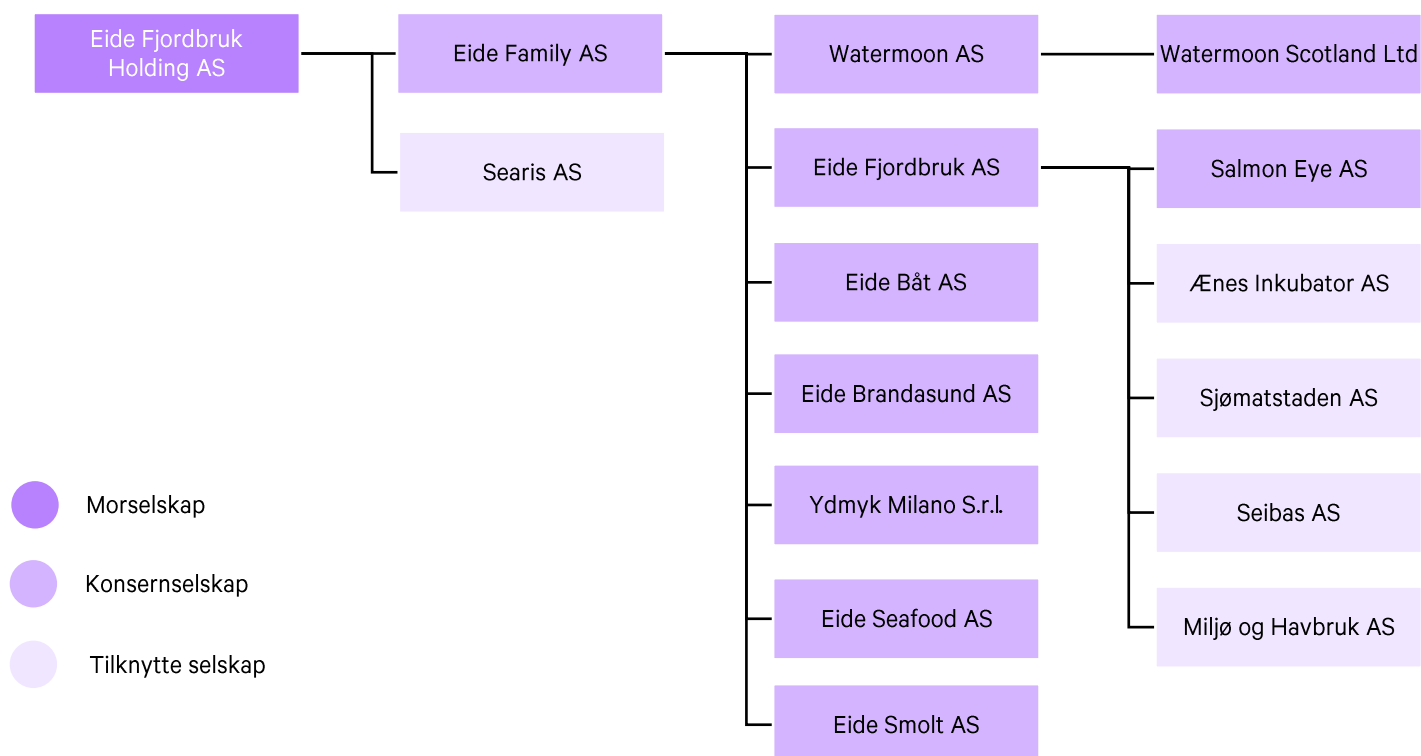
Eide Fjordbruk Holding AS

Eide Family AS

Searis AS

Watermoon AS

Watermoon Scotland Ltd

Eide Fjordbruk AS

Salmon Eye AS

Ænes Inkubator AS

Sjømatstaden AS

Seibas AS

Miljø og Havbruk AS

Eide Båt AS

Eide Brandasund AS

Ydmyk Milano S.r.l.

Eide Seafood AS

Eide Smolt AS

Morselskap

Konsernselskap

Tilknytte selskap